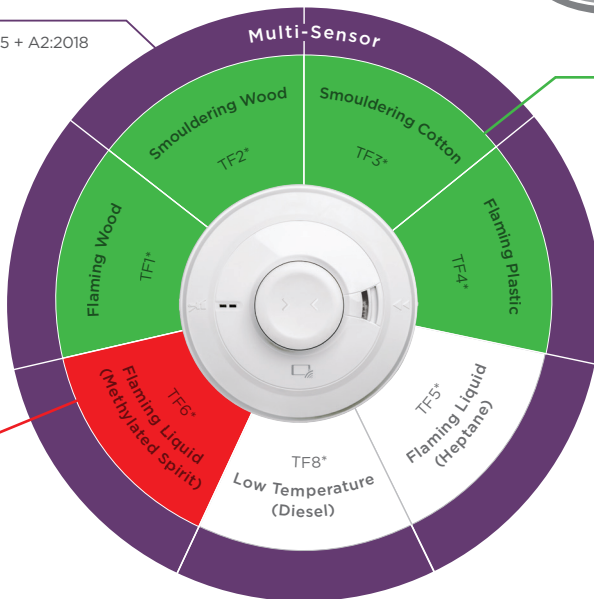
5 + A2:2018

Multi-Sensor

Smouldering Wood
TF2*

Smouldering Cotton
TF3*

Flaming Wood
TF1*

Flaming Plastic
TF4*

TF6*
Flaming Liquid
(Methylated Spirit)

TF8*
Low Temperature
(Diesel)

TF5*
Flaming Liquid
(Heptane)